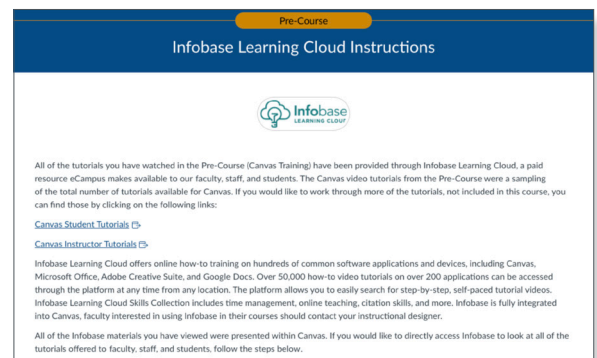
Pre-Course

Infobase Learning Cloud Instructions

Infobase LEARNING CLOUD

All of the tutorials you have watched in the Pre-Course (Canvas Training) have been provided through Infobase Learning Cloud, a paid resource eCampus makes available to our faculty, staff, and students. The Canvas video tutorials from the Pre-Course were a sampling of the total number of tutorials available for Canvas. If you would like to work through more of the tutorials, not included in this course, you can find those by clicking on the following links:

Canvas Student Tutorials

Canvas Instructor Tutorials

Infobase Learning Cloud offers online how-to training on hundreds of common software applications and devices, including Canvas, Microsoft Office, Adobe Creative Suite, and Google Docs. Over 50,000 how-to video tutorials on over 200 applications can be accessed through the platform at any time from any location. The platform allows you to easily search for step-by-step, self-paced tutorial videos. Infobase Learning Cloud Skills Collection includes time management, online teaching, citation skills, and more. Infobase is fully integrated into Canvas, faculty interested in using Infobase in their courses should contact your instructional designer.

All of the Infobase materials you have viewed were presented within Canvas. If you would like to directly access Infobase to look at all of the tutorials offered to faculty, staff, and students, follow the steps below.